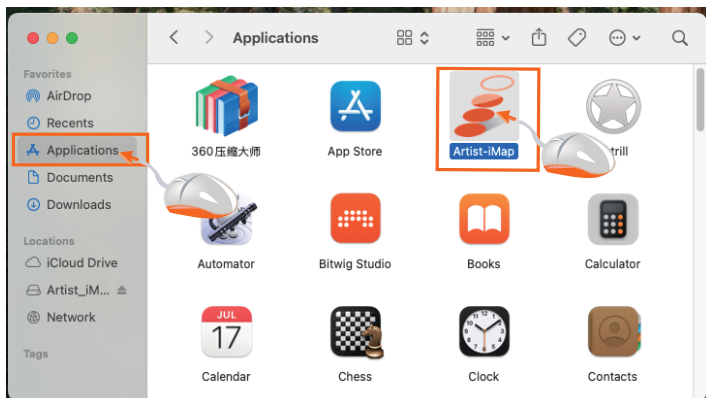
Applications

Favorites
AirDrop
Recents
Applications
Documents
Downloads

Locations
iCloud Drive
Artist_iM...
Network

Tags

360压缩大师
App Store
Artist-iMap
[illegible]trill
Automator
Bitwig Studio
Books
Calculator
JUL
17
Calendar
Chess
Clock
Contacts